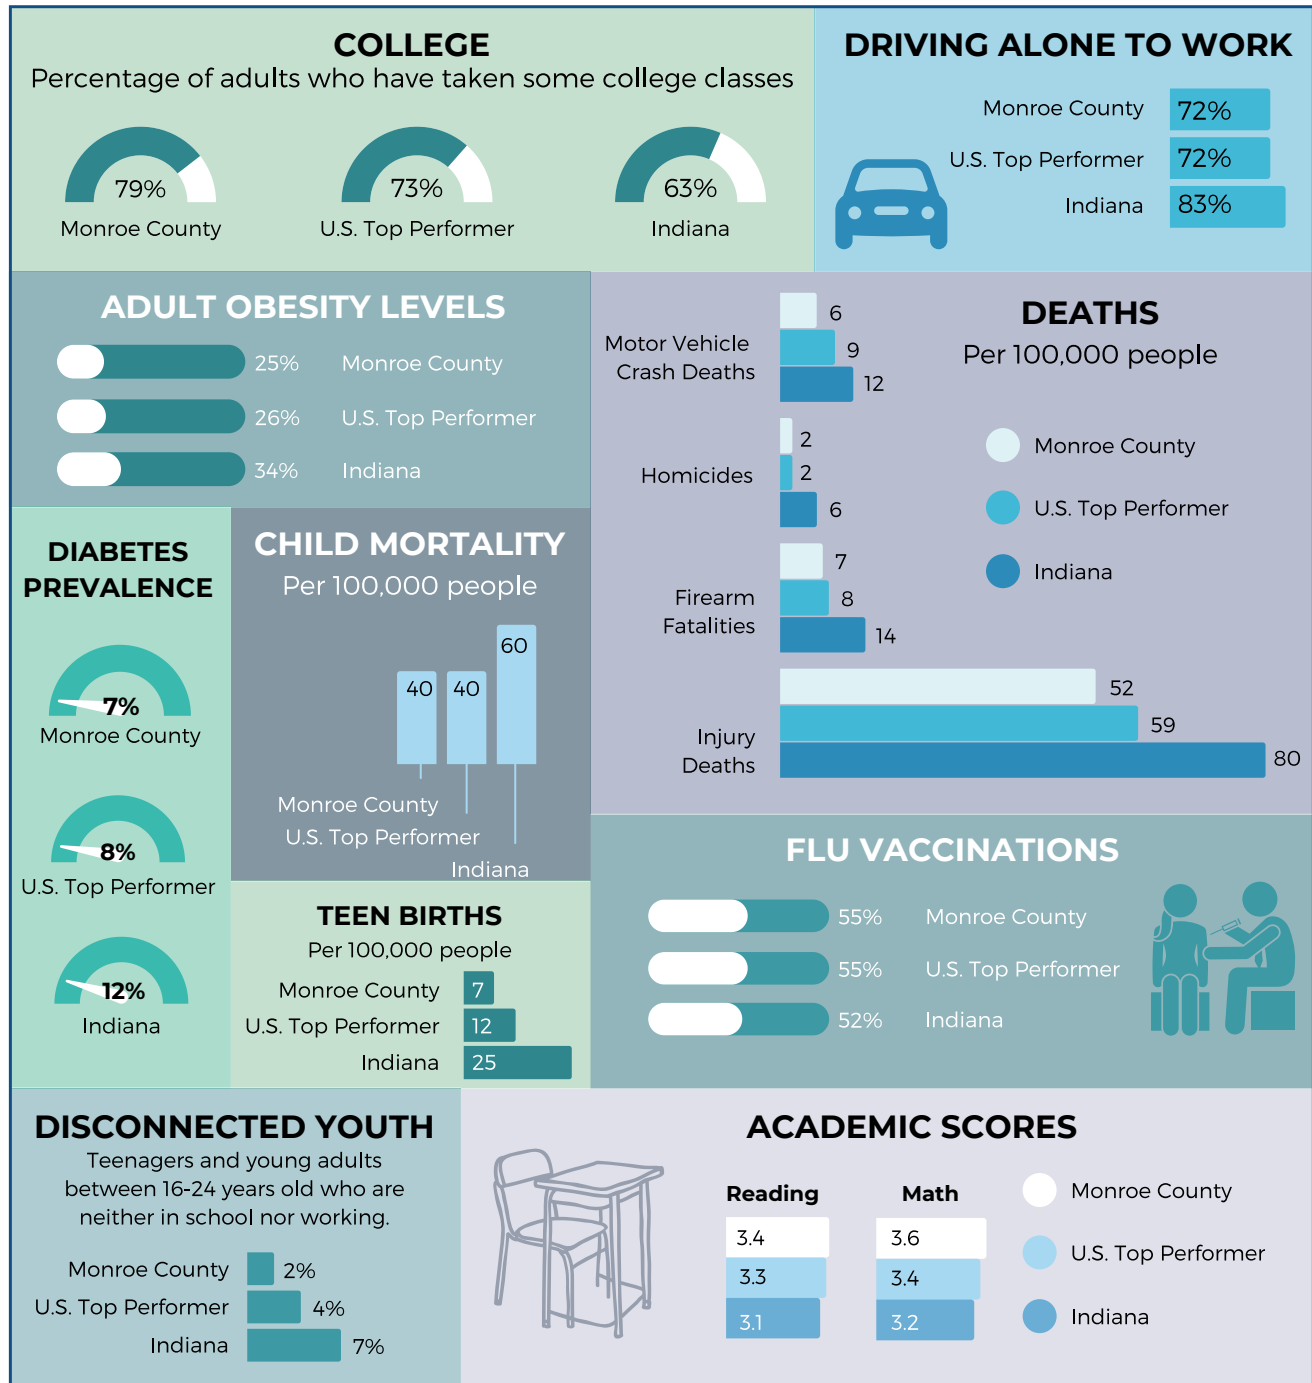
COLLEGE
Percentage of adults who have taken some college classes

79%
Monroe County

73%
U.S. Top Performer

63%
Indiana

DRIVING ALONE TO WORK

| | |
|---|---|
| Monroe County | 72% |
| U.S. Top Performer | 72% |
| Indiana | 83% |

ADULT OBESITY LEVELS

25% Monroe County
26% U.S. Top Performer
34% Indiana

DEATHS
Per 100,000 people

Monroe County
U.S. Top Performer
Indiana

Motor Vehicle Crash Deaths 6 9 12

Homicides 2 2 6

Firearm Fatalities 7 8 14

Injury Deaths 52 59 80

DIABETES PREVALENCE

7%
Monroe County

8%
U.S. Top Performer

12%
Indiana

CHILD MORTALITY
Per 100,000 people

40 40 60

Monroe County
U.S. Top Performer
Indiana

TEEN BIRTHS
Per 100,000 people

| | |
|---|---|
| Monroe County | 7 |
| U.S. Top Performer | 12 |
| Indiana | 25 |

FLU VACCINATIONS

55% Monroe County
55% U.S. Top Performer
52% Indiana

DISCONNECTED YOUTH
Teenagers and young adults between 16-24 years old who are neither in school nor working.

| | |
|---|---|
| Monroe County | 2% |
| U.S. Top Performer | 4% |
| Indiana | 7% |

ACADEMIC SCORES

| Reading | Math |
|---|---|
| 3.4 | 3.6 |
| 3.3 | 3.4 |
| 3.1 | 3.2 |

Monroe County
U.S. Top Performer
Indiana